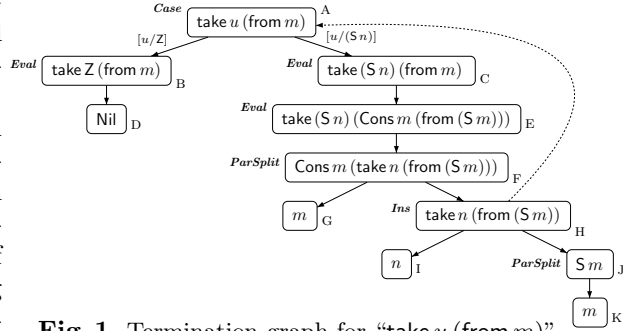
Case
take $u$ (from $m$) A

[$u$/Z]

[$u$/(S $n$)]

Eval
take Z (from $m$) B

Eval
take (S $n$) (from $m$) C

Nil D

Eval
take (S $n$) (Cons $m$ (from (S $m$))) E

ParSplit
Cons $m$ (take $n$ (from (S $m$))) F

$m$ G

Ins
take $n$ (from (S $m$)) H

$n$ I

ParSplit
S $m$ J

$m$ K

**Fig. 1.** Termination graph for "take $u$ (from $m$)"